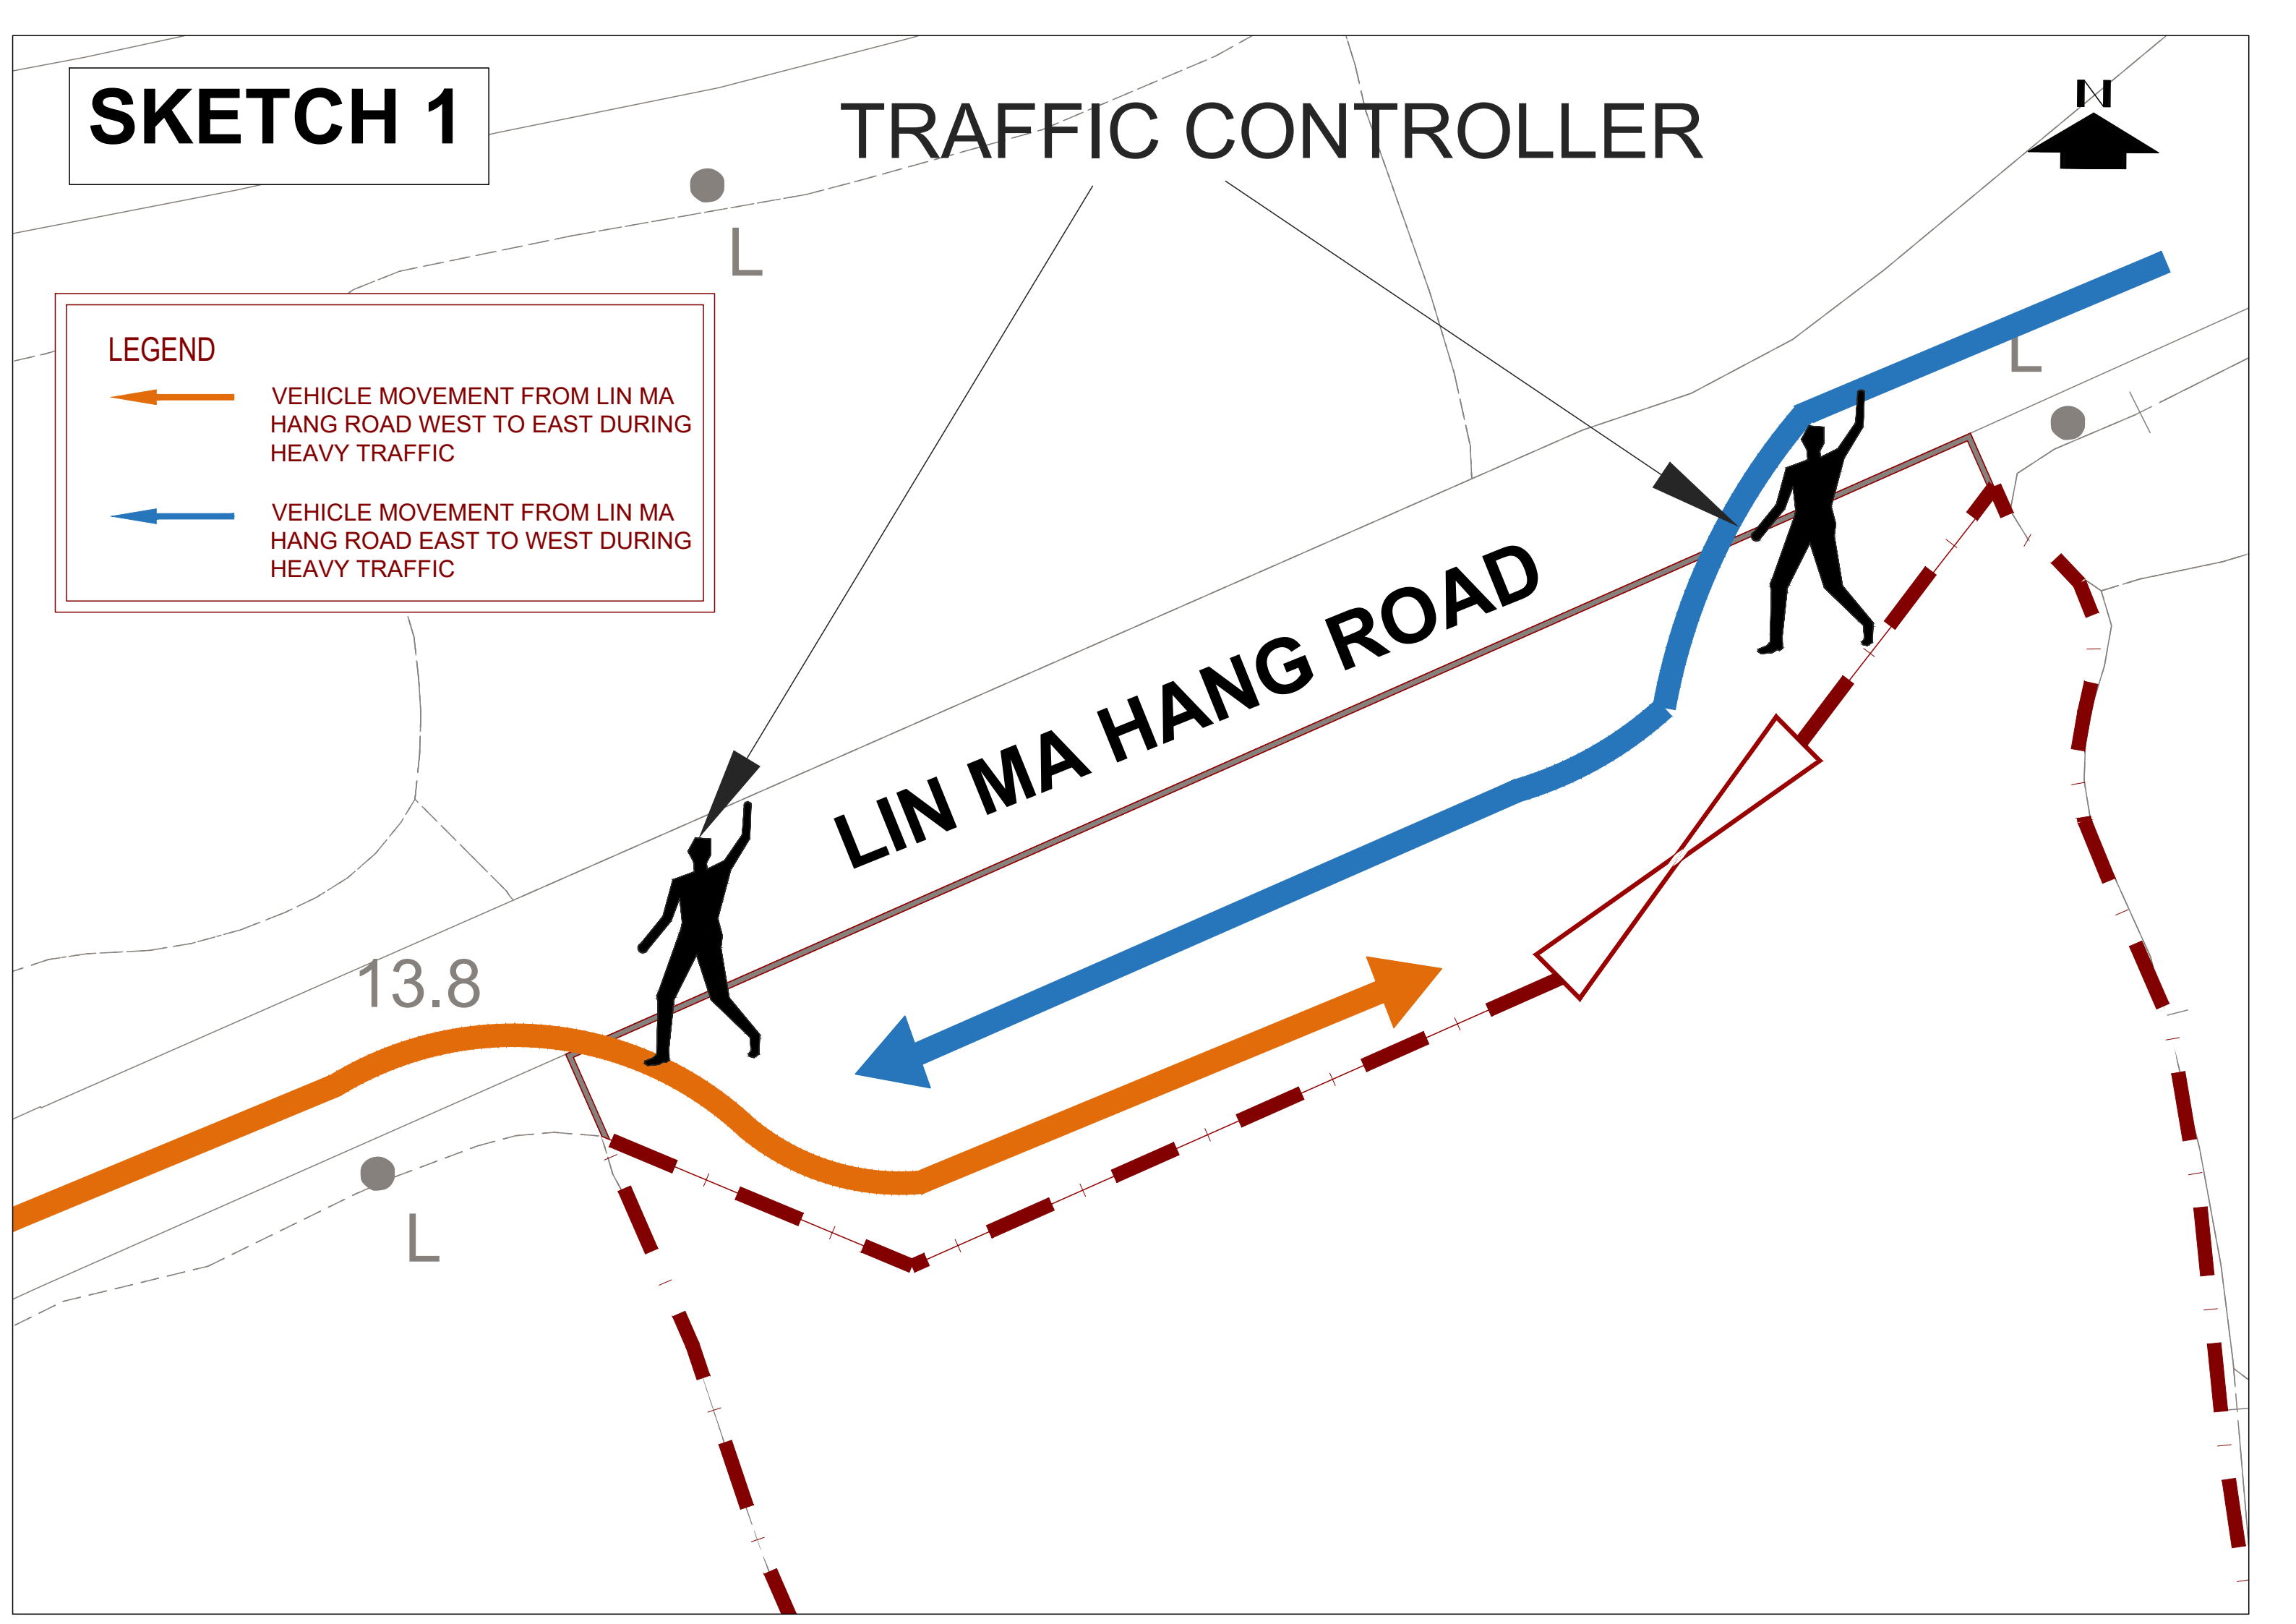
SKETCH 1

TRAFFIC CONTROLLER

N

L

LEGEND

VEHICLE MOVEMENT FROM LIN MA HANG ROAD WEST TO EAST DURING HEAVY TRAFFIC

VEHICLE MOVEMENT FROM LIN MA HANG ROAD EAST TO WEST DURING HEAVY TRAFFIC

L

LIN MA HANG ROAD

13.8

L